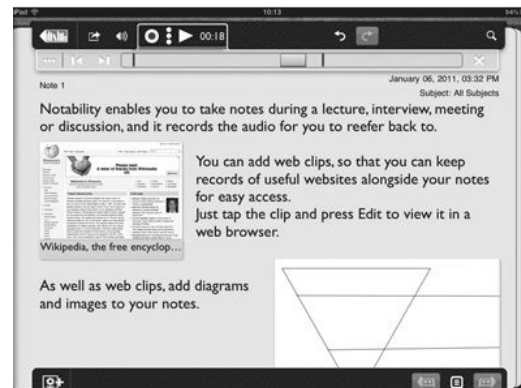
iPad
10:13
94%
00:18
Note 1
January 06, 2011, 03:32 PM
Subject: All Subjects
Notability enables you to take notes during a lecture, interview, meeting or discussion, and it records the audio for you to reefer back to.

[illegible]

Wikipedia, the free encyclop...

You can add web clips, so that you can keep records of useful websites alongside your notes for easy access.
Just tap the clip and press Edit to view it in a web browser.

As well as web clips, add diagrams and images to your notes.